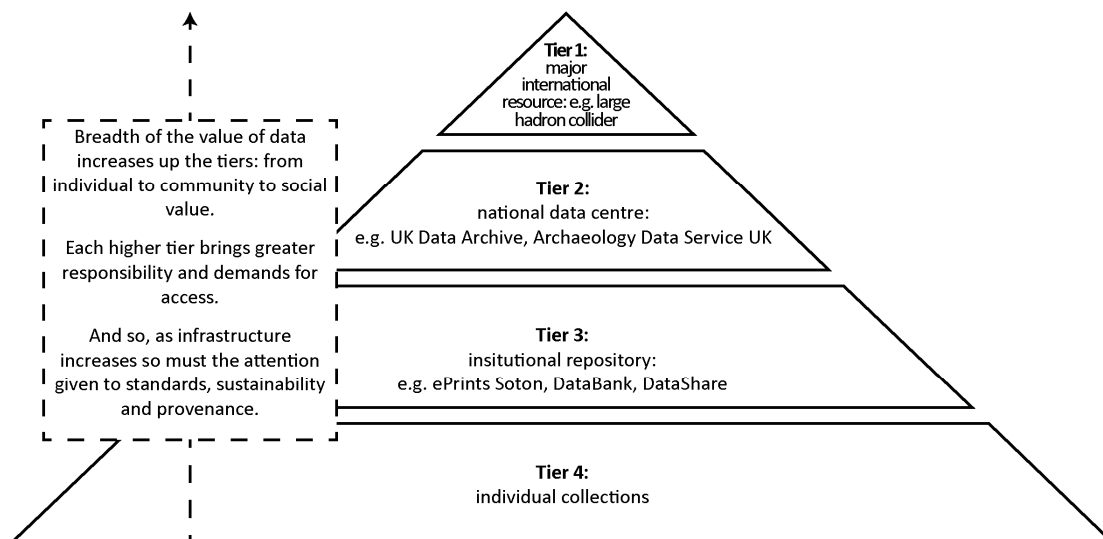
Breadth of the value of data increases up the tiers: from individual to community to social value.

Each higher tier brings greater responsibility and demands for access.

And so, as infrastructure increases so must the attention given to standards, sustainability and provenance.

Tier 1:
major international resource: e.g. large hadron collider

Tier 2:
national data centre:
e.g. UK Data Archive, Archaeology Data Service UK

Tier 3:
insitutional repository:
e.g. ePrints Soton, DataBank, DataShare

Tier 4:
individual collections